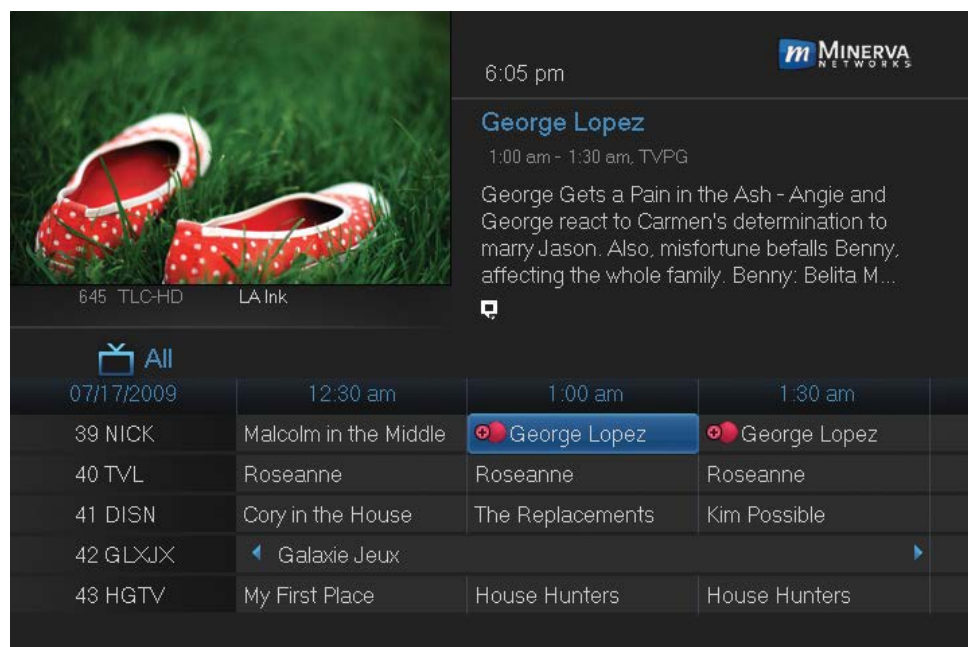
645 TLC-HD LA Ink

6:05 pm

MINERVA NETWORKS

George Lopez

1:00 am - 1:30 am, TVPG

George Gets a Pain in the Ash - Angie and George react to Carmen's determination to marry Jason. Also, misfortune befalls Benny, affecting the whole family. Benny: Belita M...

All

| 07/17/2009 | 12:30 am | 1:00 am | 1:30 am |
|---|---|---|---|
| 39 NICK | Malcolm in the Middle | George Lopez | George Lopez |
| 40 TVL | Roseanne | Roseanne | Roseanne |
| 41 DISN | Cory in the House | The Replacements | Kim Possible |
| 42 GLXJX | Galaxie Jeux | | |
| 43 HGTV | My First Place | House Hunters | House Hunters |